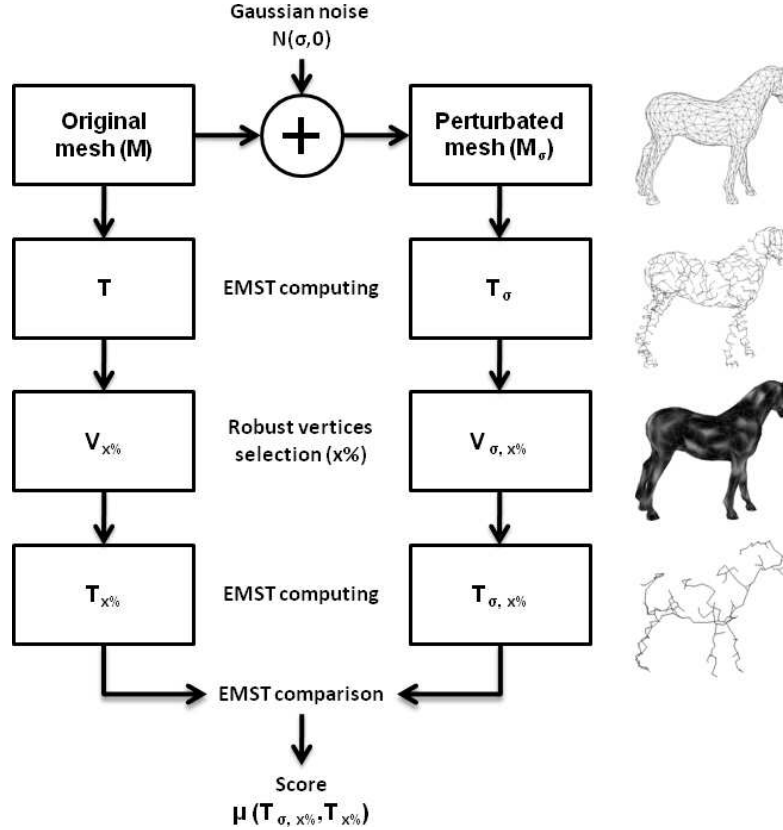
Gaussian noise
N(σ,0)

Original mesh (M)

+

Perturbated mesh ($M_\sigma$)

T

EMST computing

$T_\sigma$

$V_{x\%}$

Robust vertices selection (x%)

$V_{\sigma, x\%}$

$T_{x\%}$

EMST computing

$T_{\sigma, x\%}$

EMST comparison

Score
$\mu (T_{\sigma, x\%}, T_{x\%})$